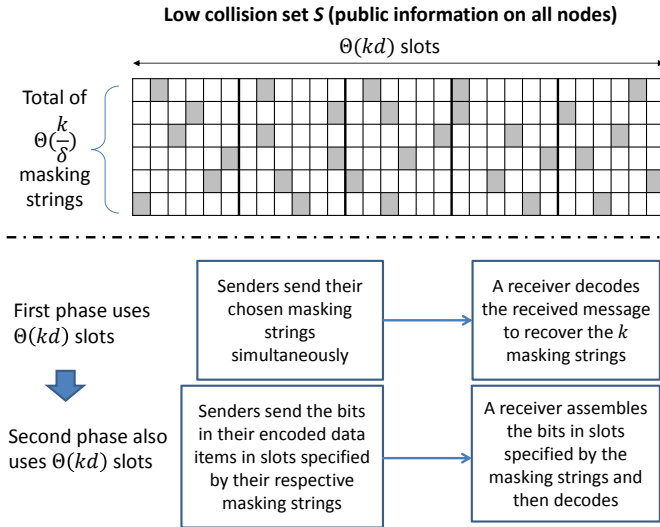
**Low collision set *S* (public information on all nodes)**

$\Theta(kd)$ slots

Total of $\Theta(\frac{k}{\delta})$ masking strings

First phase uses $\Theta(kd)$ slots

Senders send their chosen masking strings simultaneously

A receiver decodes the received message to recover the $k$ masking strings

Second phase also uses $\Theta(kd)$ slots

Senders send the bits in their encoded data items in slots specified by their respective masking strings

A receiver assembles the bits in slots specified by the masking strings and then decodes